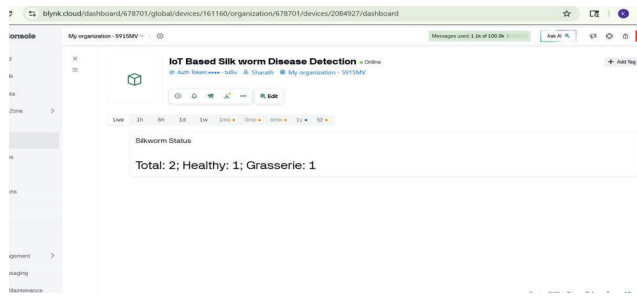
blynk.cloud/dashboard/678701/global/devices/161160/organization/678701/devices/2084927/dashboard

onsole

My organization - 5915MV

Messages used: 1.1k of 100.0k

Ask AI

+ Add Tag

Zone

agement

ssaging

Maintenance

IoT Based Silk worm Disease Detection • Online

Auth Token •••• - tu6v  Sharath  My organization - 5915MV

Edit

Live 1h 6h 1d 1w 1mo 3mo 6mo 1y

Silkworm Status

Total: 2; Healthy: 1; Grasserie: 1